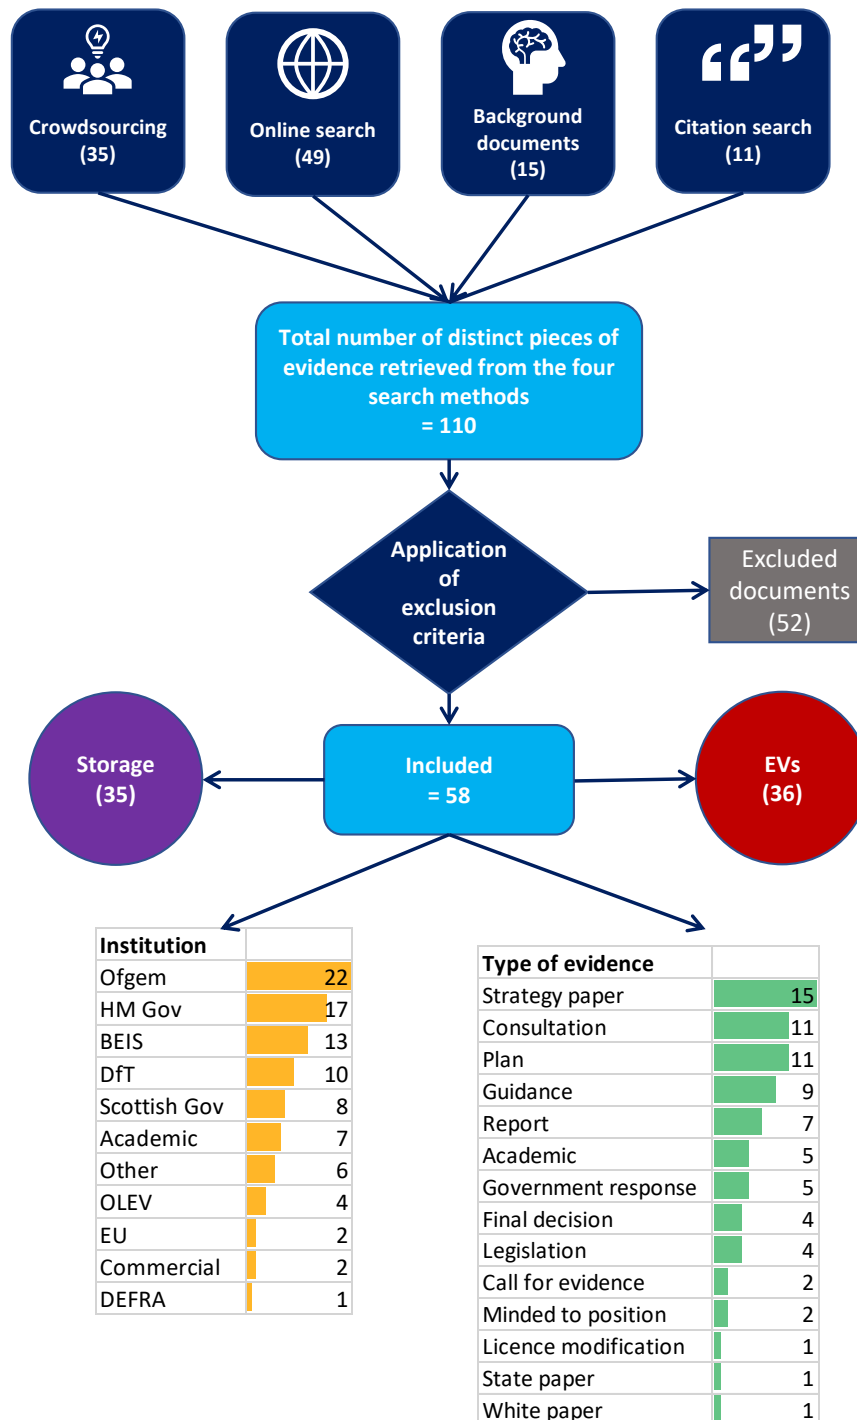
Crowdsourcing (35)

Online search (49)

Background documents (15)

Citation search (11)

Total number of distinct pieces of evidence retrieved from the four search methods = 110

Application of exclusion criteria

Excluded documents (52)

Storage (35)

Included = 58

EVs (36)

| Institution | |
|---|---|
| Ofgem | 22 |
| HM Gov | 17 |
| BEIS | 13 |
| DfT | 10 |
| Scottish Gov | 8 |
| Academic | 7 |
| Other | 6 |
| OLEV | 4 |
| EU | 2 |
| Commercial | 2 |
| DEFRA | 1 |

| Type of evidence | |
|---|---|
| Strategy paper | 15 |
| Consultation | 11 |
| Plan | 11 |
| Guidance | 9 |
| Report | 7 |
| Academic | 5 |
| Government response | 5 |
| Final decision | 4 |
| Legislation | 4 |
| Call for evidence | 2 |
| Minded to position | 2 |
| Licence modification | 1 |
| State paper | 1 |
| White paper | 1 |